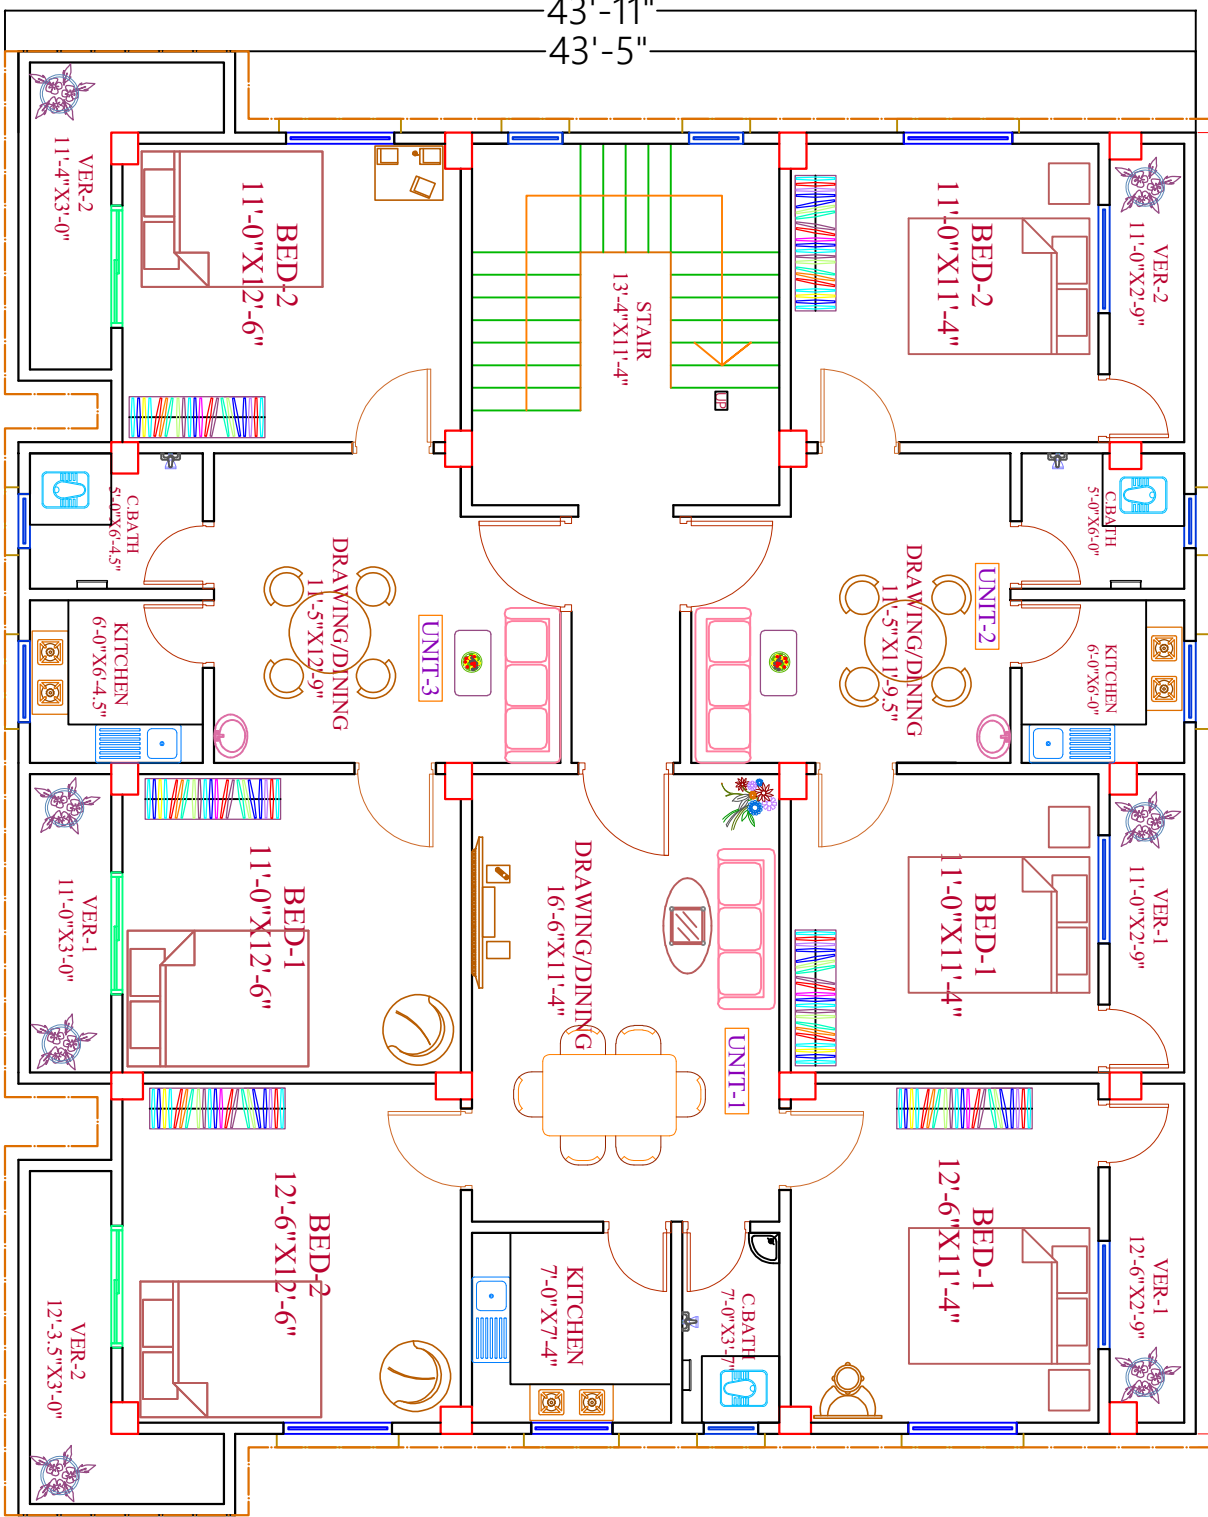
43'-11"
43'-5"

VER-2
11'-4"X3'-0"

BED-2
11'-0"X12'-6"

STAIR
13'-4"X11'-4"

BED-2
11'-0"X11'-4"

VER-2
11'-0"X2'-9"

C.BATH
5'-0"X6'-4.5"

DRAWING/DINING
11'-5"X12'-9"

UNIT-3

DRAWING/DINING
11'-5"X11'-9.5"

UNIT-2

C.BATH
5'-0"X6'-0"

KITCHEN
6'-0"X6'-4.5"

KITCHEN
6'-0"X6'-0"

VER-1
11'-0"X3'-0"

BED-1
11'-0"X12'-6"

DRAWING/DINING
16'-6"X11'-4"

BED-1
11'-0"X11'-4"

VER-1
11'-0"X2'-9"

UNIT-1

BED-2
12'-6"X12'-6"

VER-2
12'-3.5"X3'-0"

KITCHEN
7'-0"X7'-4"

C.BATH
7'-0"X3'-7"

BED-1
12'-6"X11'-4"

VER-1
12'-6"X2'-9"